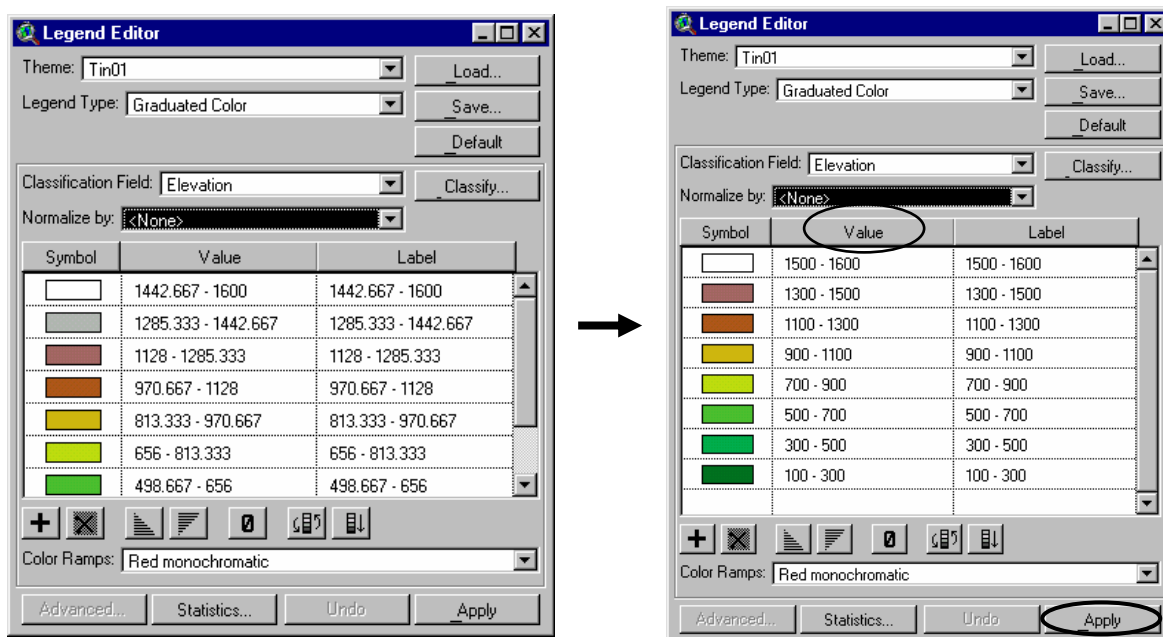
Legend Editor

Theme: Tin01
Load...
Legend Type: Graduated Color
Save...
Default

Classification Field: Elevation
Classify...
Normalize by: <None>

| Symbol | Value | Label |
|---|---|---|
| | 1442.667 - 1600 | 1442.667 - 1600 |
| | 1285.333 - 1442.667 | 1285.333 - 1442.667 |
| | 1128 - 1285.333 | 1128 - 1285.333 |
| | 970.667 - 1128 | 970.667 - 1128 |
| | 813.333 - 970.667 | 813.333 - 970.667 |
| | 656 - 813.333 | 656 - 813.333 |
| | 498.667 - 656 | 498.667 - 656 |

+ 0

Color Ramps: Red monochromatic

Advanced... Statistics... Undo Apply

Legend Editor

Theme: Tin01
Load...
Legend Type: Graduated Color
Save...
Default

Classification Field: Elevation
Classify...
Normalize by: <None>

| Symbol | Value | Label |
|---|---|---|
| | 1500 - 1600 | 1500 - 1600 |
| | 1300 - 1500 | 1300 - 1500 |
| | 1100 - 1300 | 1100 - 1300 |
| | 900 - 1100 | 900 - 1100 |
| | 700 - 900 | 700 - 900 |
| | 500 - 700 | 500 - 700 |
| | 300 - 500 | 300 - 500 |
| | 100 - 300 | 100 - 300 |

+ 0

Color Ramps: Red monochromatic

Advanced... Statistics... Undo Apply